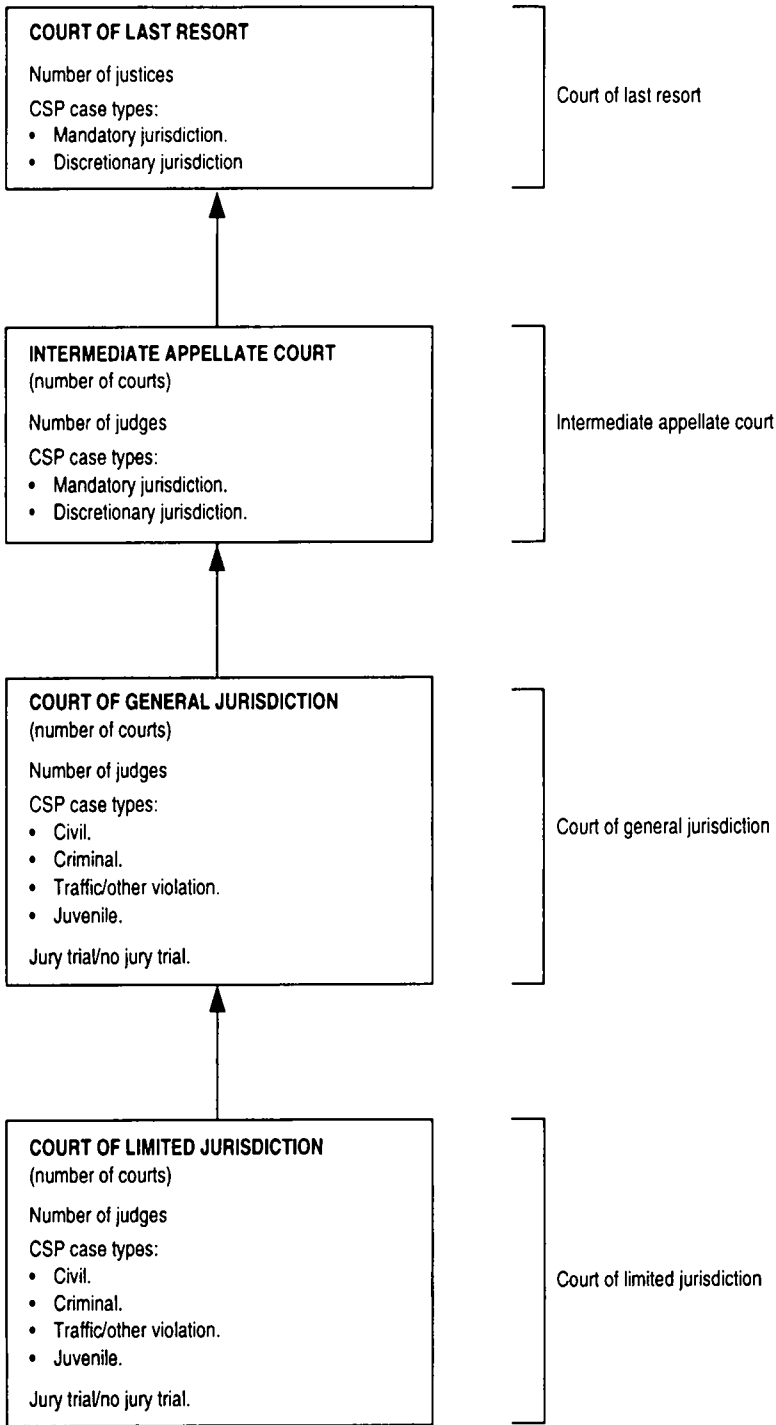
COURT OF LAST RESORT

Number of justices

CSP case types:
• Mandatory jurisdiction.
• Discretionary jurisdiction

Court of last resort

INTERMEDIATE APPELLATE COURT
(number of courts)

Number of judges

CSP case types:
• Mandatory jurisdiction.
• Discretionary jurisdiction.

Intermediate appellate court

COURT OF GENERAL JURISDICTION
(number of courts)

Number of judges

CSP case types:
• Civil.
• Criminal.
• Traffic/other violation.
• Juvenile.

Jury trial/no jury trial.

Court of general jurisdiction

COURT OF LIMITED JURISDICTION
(number of courts)

Number of judges

CSP case types:
• Civil.
• Criminal.
• Traffic/other violation.
• Juvenile.

Jury trial/no jury trial.

Court of limited jurisdiction